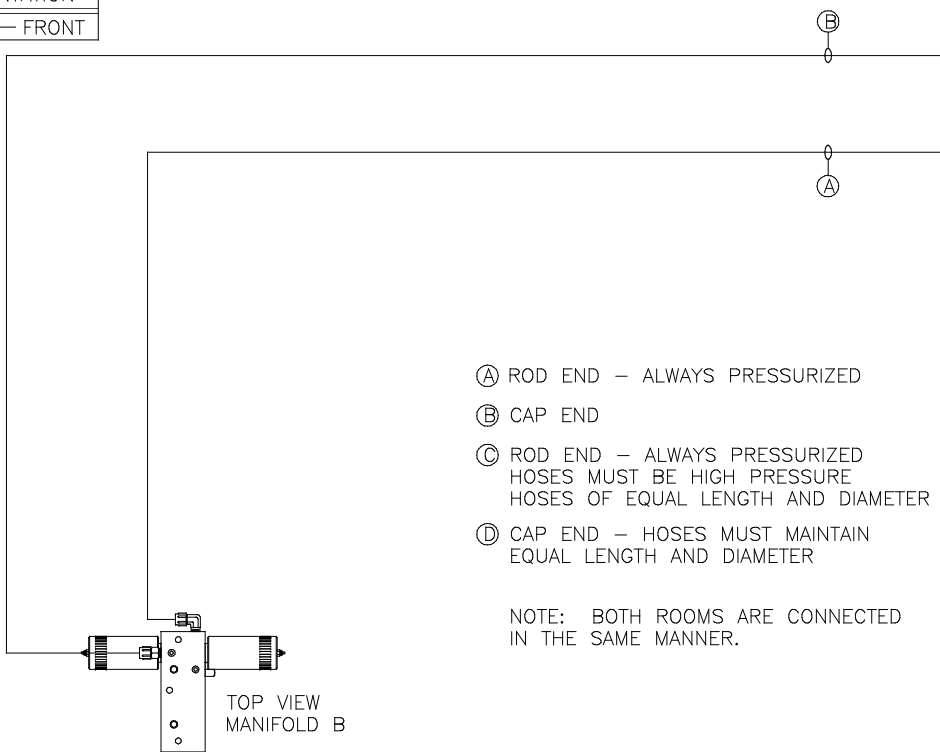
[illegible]
— FRONT

B

A

A ROD END — ALWAYS PRESSURIZED

B CAP END

C ROD END — ALWAYS PRESSURIZED HOSES MUST BE HIGH PRESSURE HOSES OF EQUAL LENGTH AND DIAMETER

D CAP END — HOSES MUST MAINTAIN EQUAL LENGTH AND DIAMETER

NOTE: BOTH ROOMS ARE CONNECTED IN THE SAME MANNER.

TOP VIEW
MANIFOLD B